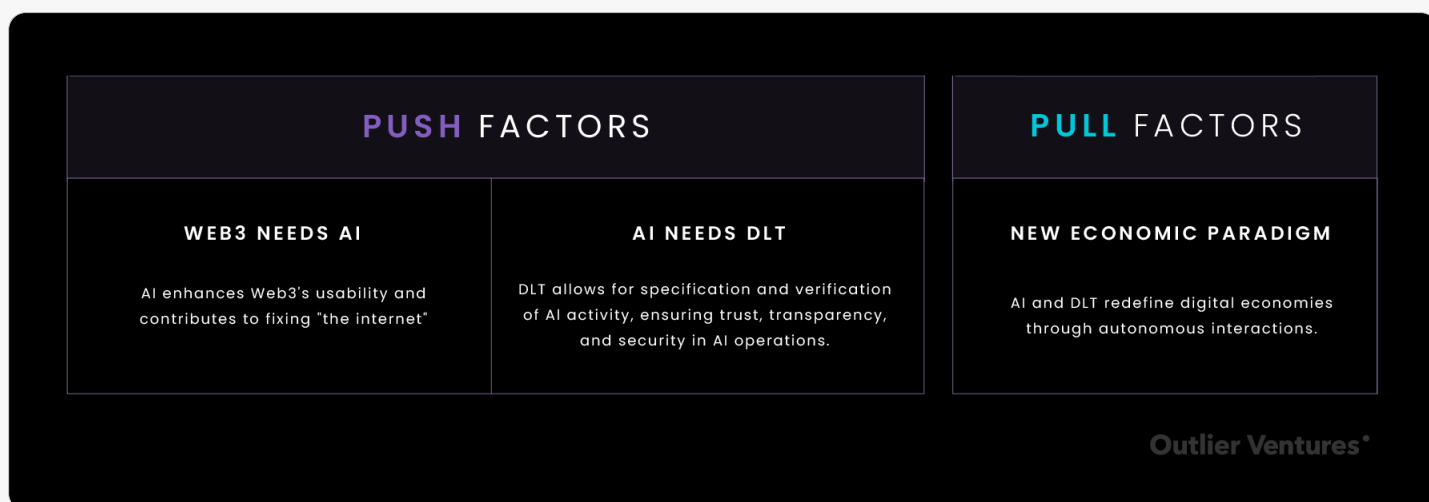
PUSH FACTORS

WEB3 NEEDS AI

AI enhances Web3's usability and contributes to fixing "the internet"

AI NEEDS DLT

DLT allows for specification and verification of AI activity, ensuring trust, transparency, and security in AI operations.

PULL FACTORS

NEW ECONOMIC PARADIGM

AI and DLT redefine digital economies through autonomous interactions.

Outlier Ventures